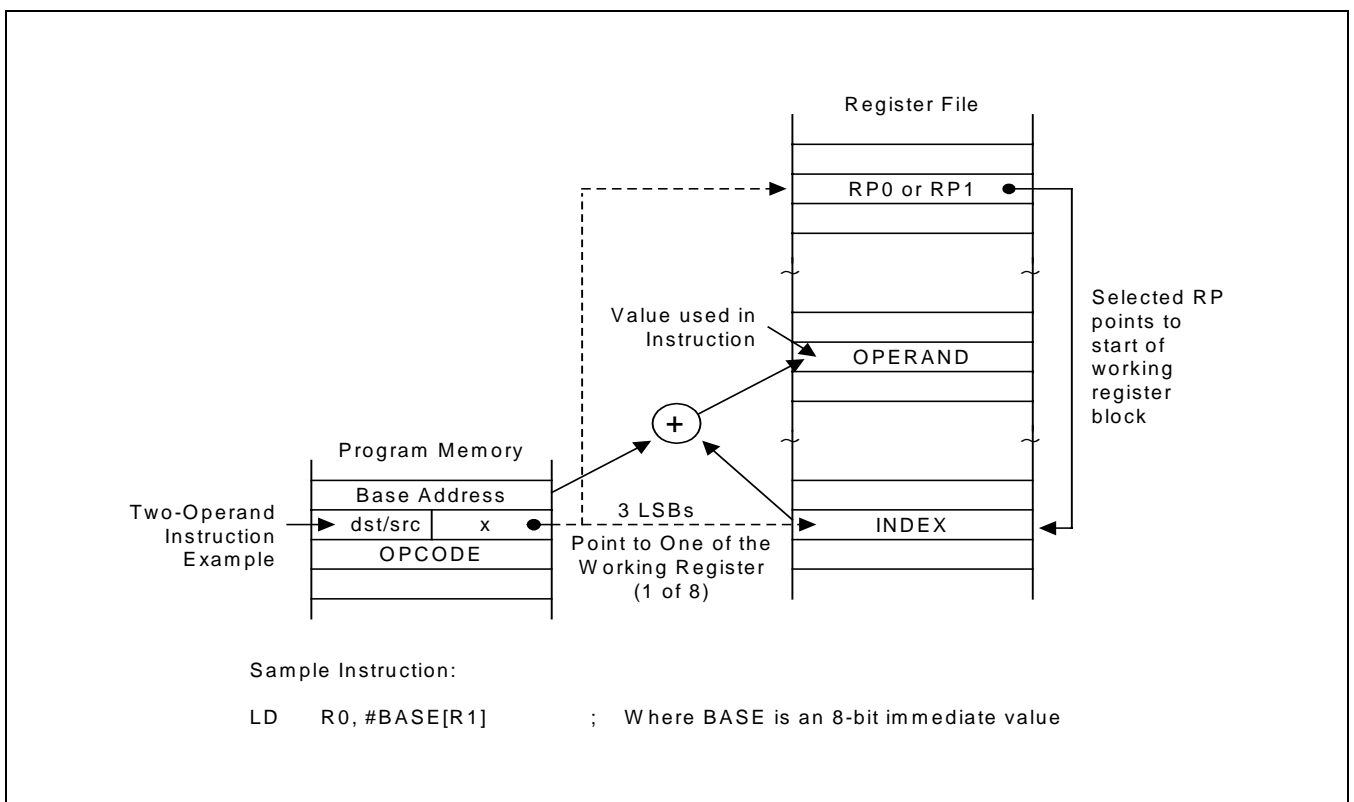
Register File

RP0 or RP1

Selected RP points to start of working register block

Value used in Instruction

OPERAND

+

Program Memory

Base Address

Two-Operand Instruction Example

dst/src

x

3 LSBs

INDEX

OPCODE

Point to One of the Working Register (1 of 8)

Sample Instruction:

LD R0, #BASE[R1] ; Where BASE is an 8-bit immediate value